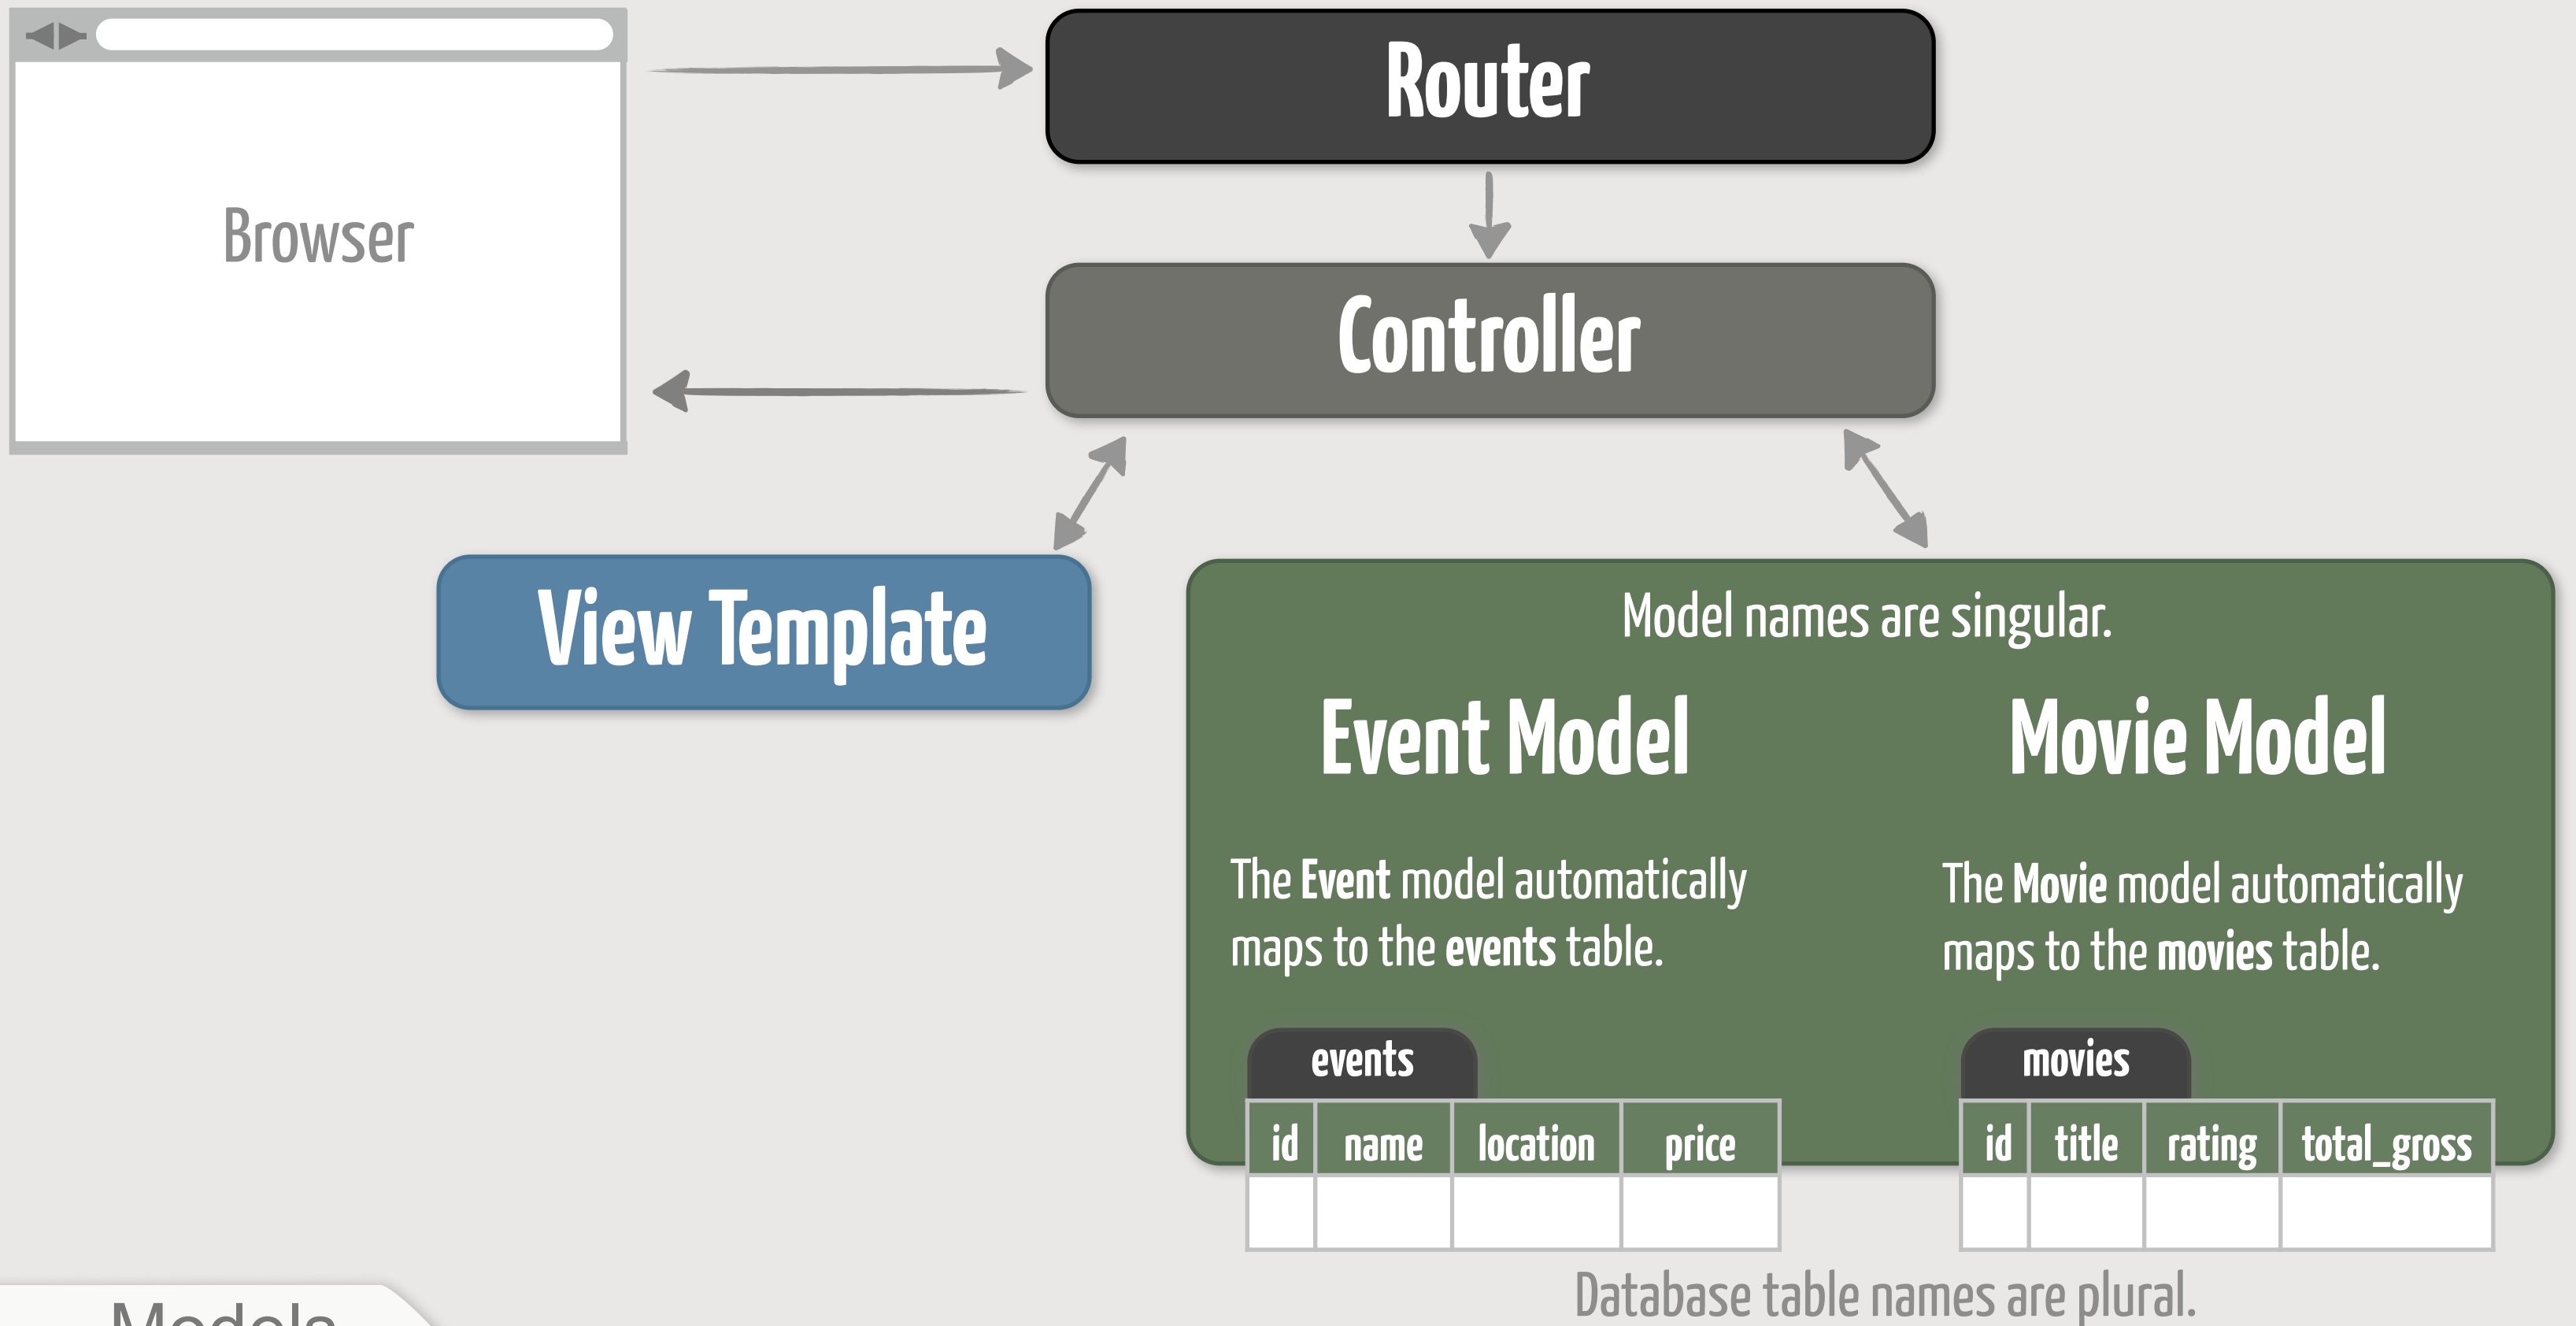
Router

Browser

Controller

View Template

Model names are singular.

Event Model

The **Event** model automatically maps to the **events** table.

events

| id | name | location | price |
|---|---|---|---|
| | | | |

Movie Model

The **Movie** model automatically maps to the **movies** table.

movies

| id | title | rating | total_gross |
|---|---|---|---|
| | | | |

Database table names are plural.

Models